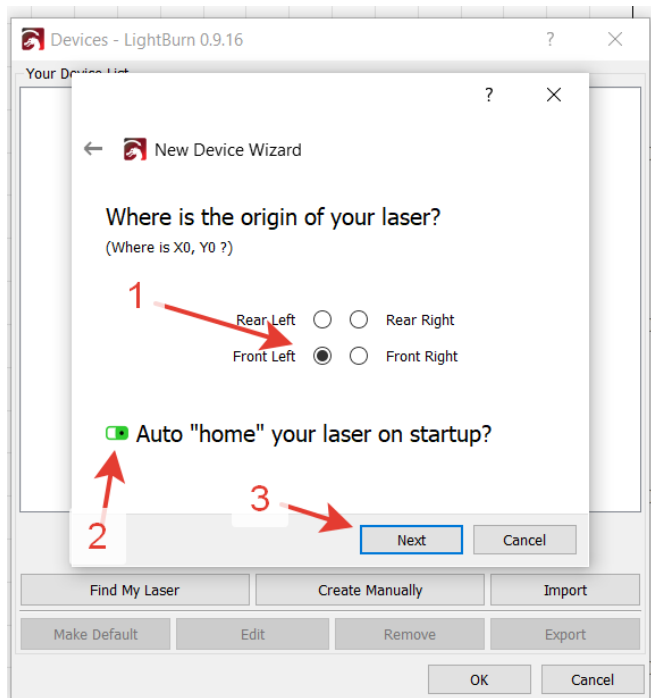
Devices - LightBurn 0.9.16

?

Your Device List

?

New Device Wizard

Where is the origin of your laser?

(Where is X0, Y0 ?)

1

Rear Left

Rear Right

Front Left

Front Right

Auto "home" your laser on startup?

2

3

Next

Cancel

Find My Laser

Create Manually

Import

Make Default

Edit

Remove

Export

OK

Cancel